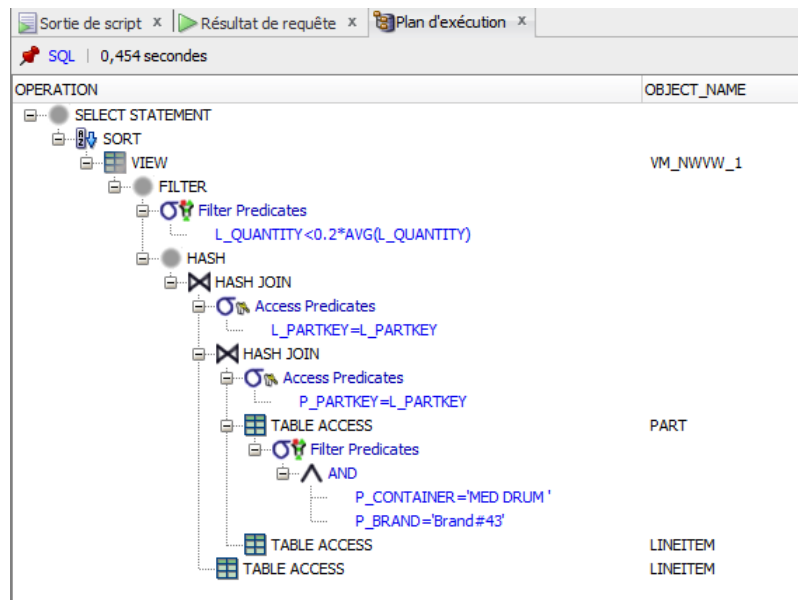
Sortie de script × | Résultat de requête × | Plan d'exécution ×

SQL | 0,454 secondes

| OPERATION | OBJECT_NAME |
|---|---|
| SELECT STATEMENT | |
| SORT | |
| VIEW | VM_NWVW_1 |
| FILTER | |
| Filter Predicates | |
| L_QUANTITY<0.2*AVG(L_QUANTITY) | |
| HASH | |
| HASH JOIN | |
| Access Predicates | |
| L_PARTKEY=L_PARTKEY | |
| HASH JOIN | |
| Access Predicates | |
| P_PARTKEY=L_PARTKEY | |
| TABLE ACCESS | PART |
| Filter Predicates | |
| AND | |
| P_CONTAINER='MED DRUM ' | |
| P_BRAND='Brand#43' | |
| TABLE ACCESS | LINEITEM |
| TABLE ACCESS | LINEITEM |